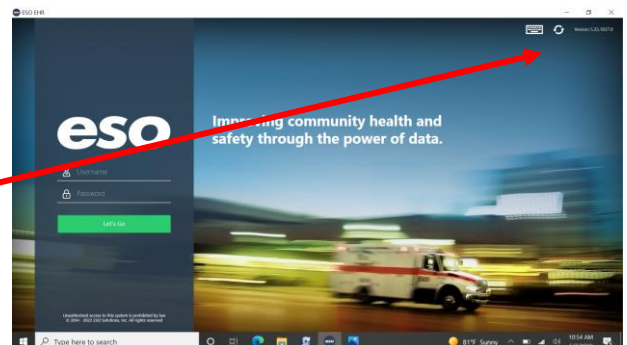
ESO EHR

Version 5.33.18073

eso

Username

Password

Let's Go

Impr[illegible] community health and safety through the power of data.

Unauthorized access to this system is prohibited by law
© 2004 - 2022 ESO Solutions, Inc. All rights reserved

Type here to search

81°F Sunny

10:54 AM